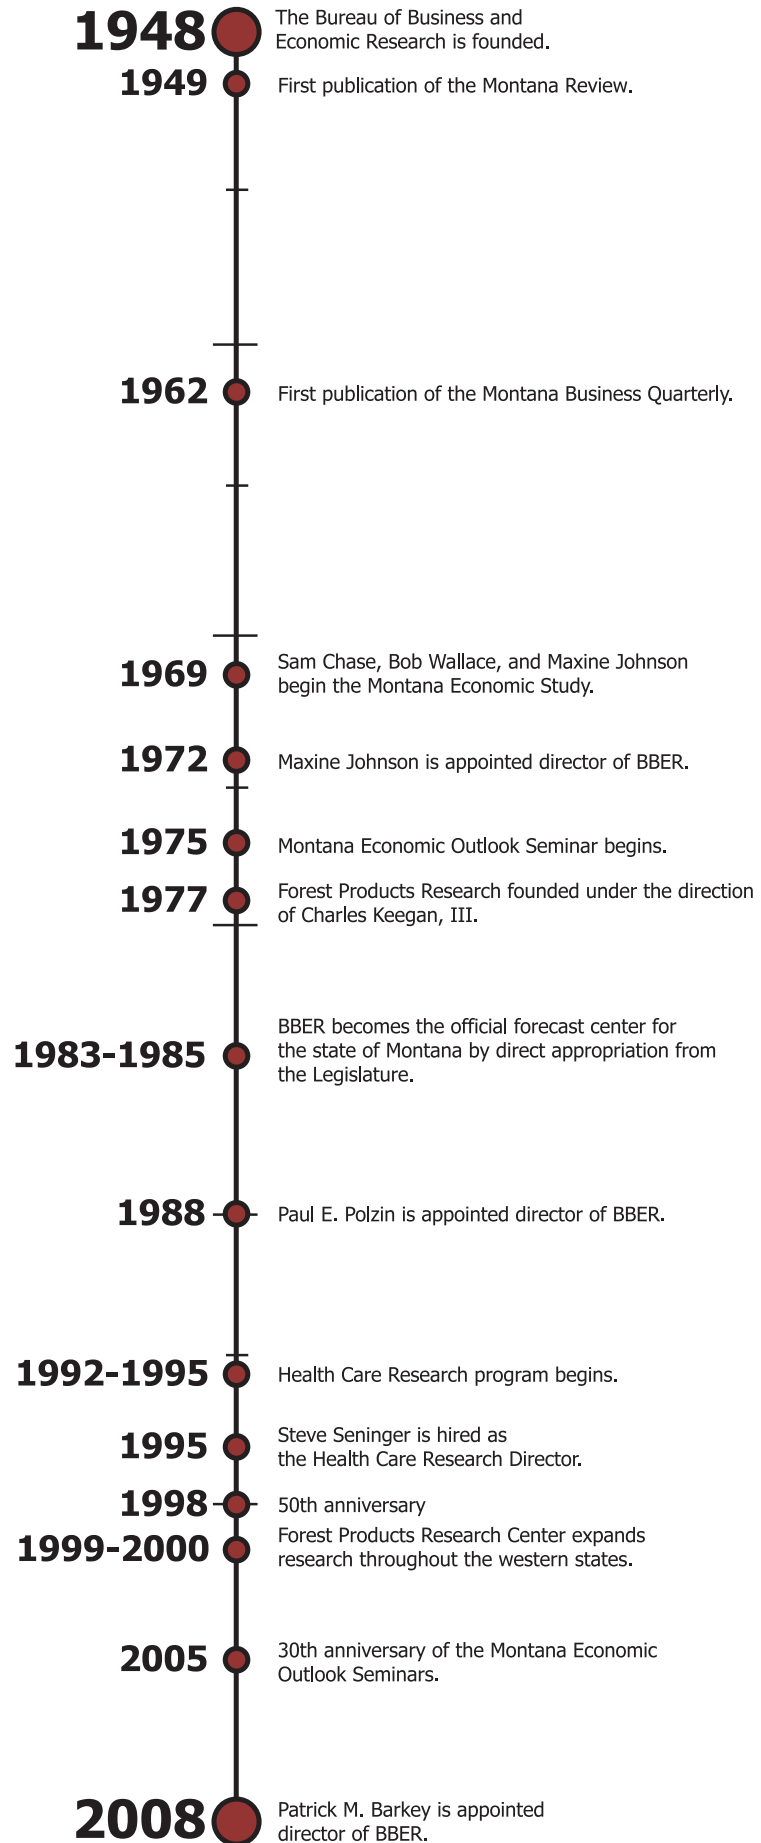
1948 The Bureau of Business and Economic Research is founded.

1949 First publication of the Montana Review.

1962 First publication of the Montana Business Quarterly.

1969 Sam Chase, Bob Wallace, and Maxine Johnson begin the Montana Economic Study.

1972 Maxine Johnson is appointed director of BBER.

1975 Montana Economic Outlook Seminar begins.

1977 Forest Products Research founded under the direction of Charles Keegan, III.

1983-1985 BBER becomes the official forecast center for the state of Montana by direct appropriation from the Legislature.

1988 Paul E. Polzin is appointed director of BBER.

1992-1995 Health Care Research program begins.

1995 Steve Seninger is hired as the Health Care Research Director.

1998 50th anniversary

1999-2000 Forest Products Research Center expands research throughout the western states.

2005 30th anniversary of the Montana Economic Outlook Seminars.

2008 Patrick M. Barkey is appointed director of BBER.